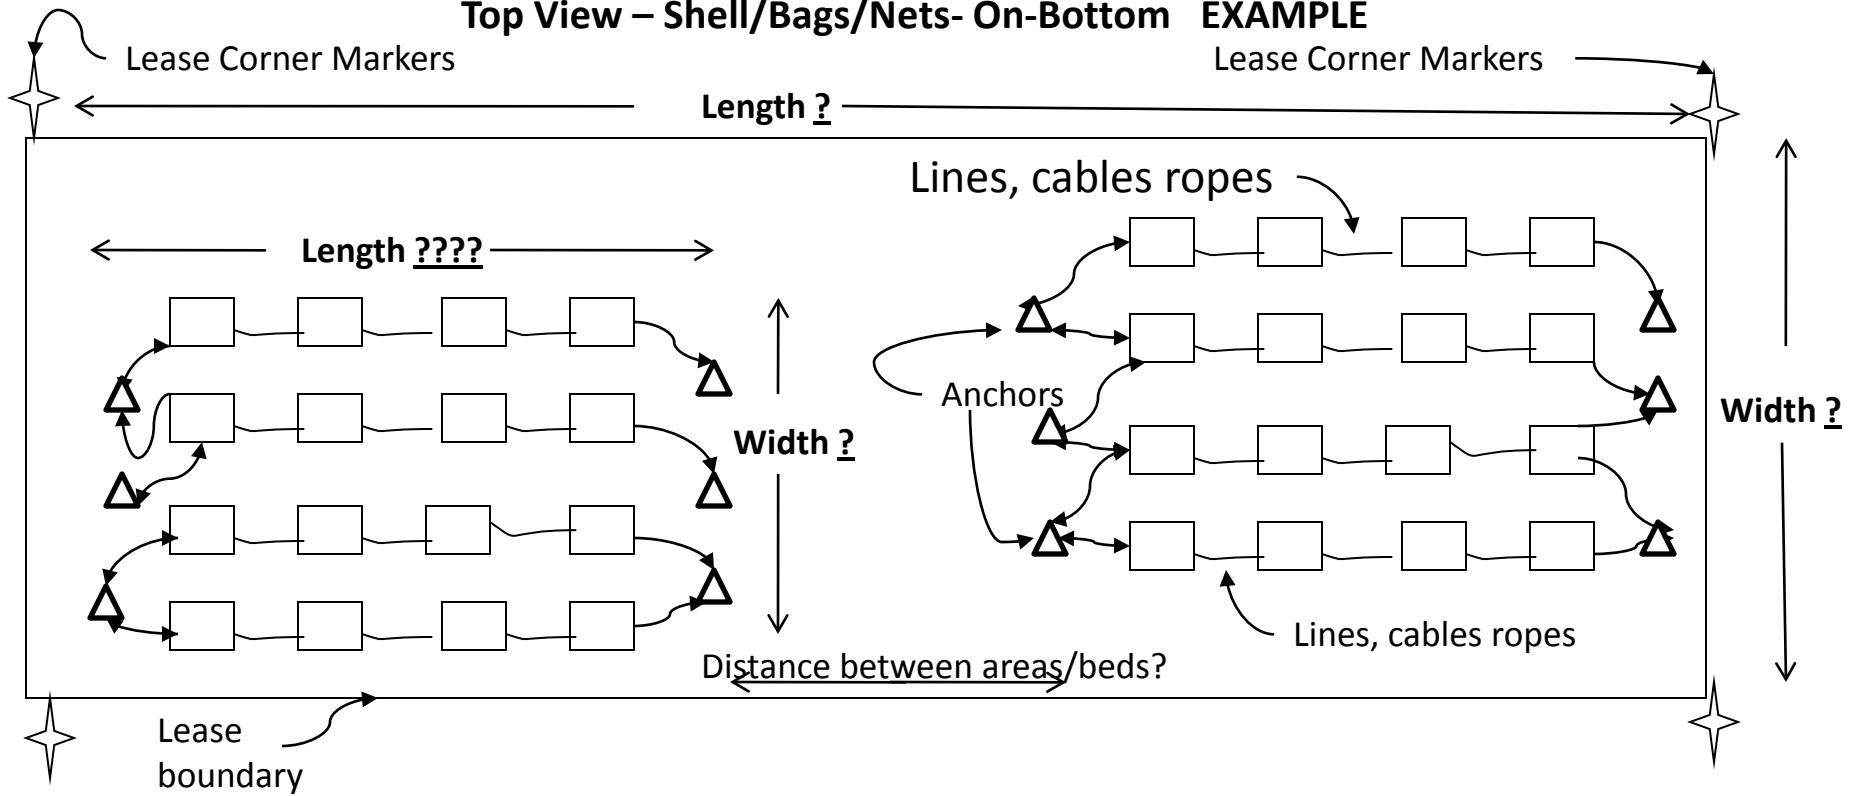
Top View – Shell/Bags/Nets- On-Bottom EXAMPLE

Lease Corner Markers

Lease Corner Markers

Length ?

Lines, cables ropes

Length ????

Width ?

Anchors

Width ?

Lines, cables ropes

Distance between areas/beds?

Lease boundary